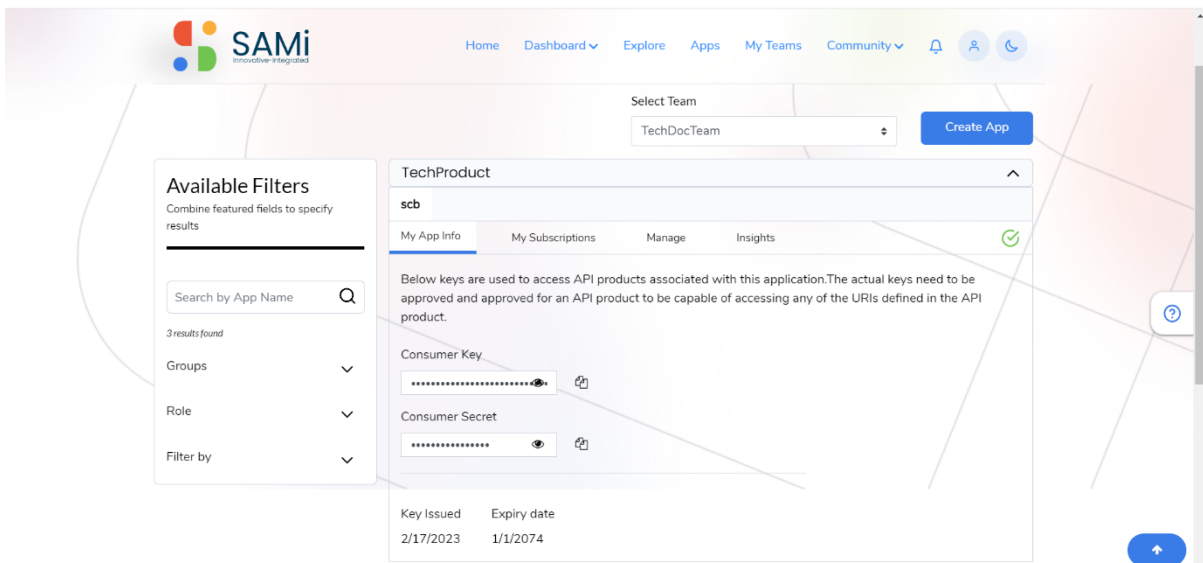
SAMi
Innovative-Integrated

Home Dashboard Explore Apps My Teams Community

Select Team
TechDocTeam
Create App

Available Filters
Combine featured fields to specify results

Search by App Name
3 results found
Groups
Role
Filter by

TechProduct
scb
My App Info My Subscriptions Manage Insights

Below keys are used to access API products associated with this application.The actual keys need to be approved and approved for an API product to be capable of accessing any of the URIs defined in the API product.

Consumer Key
••••••••••••••••••••••••••
Consumer Secret
••••••••••••••••

Key Issued Expiry date
2/17/2023 1/1/2074